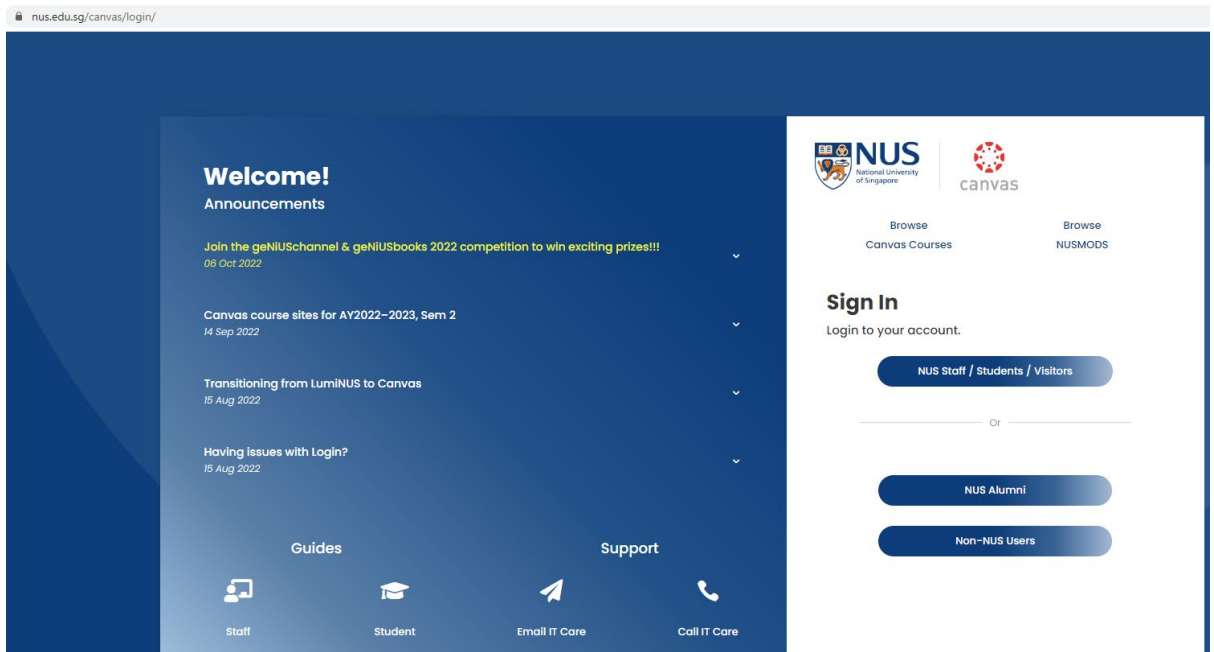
nus.edu.sg/canvas/login/

Welcome!

Announcements

Join the geNiUSchannel & geNiUSbooks 2022 competition to win exciting prizes!!!
06 Oct 2022

Canvas course sites for AY2022–2023, Sem 2
14 Sep 2022

Transitioning from LumiNUS to Canvas
15 Aug 2022

Having issues with Login?
15 Aug 2022

Guides

Support

Staff

Student

Email IT Care

Call IT Care

NUS National University of Singapore

canvas

Browse Canvas Courses

Browse NUSMODS

Sign In

Login to your account.

NUS Staff / Students / Visitors

Or

NUS Alumni

Non-NUS Users